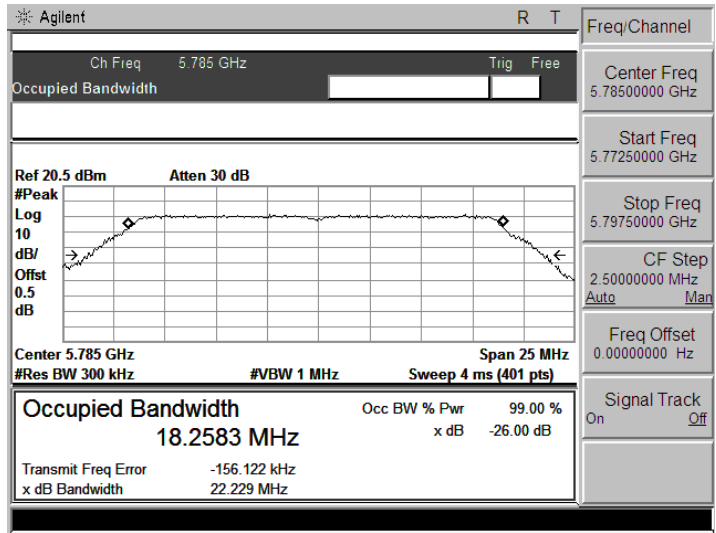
Agilent R T

Ch Freq 5.785 GHz Trig Free

Occupied Bandwidth

Ref 20.5 dBm Atten 30 dB

#Peak
Log
10
dB/
Offst
0.5
dB

Center 5.785 GHz Span 25 MHz
#Res BW 300 kHz #VBW 1 MHz Sweep 4 ms (401 pts)

Occupied Bandwidth
18.2583 MHz

Occ BW % Pwr 99.00 %
x dB -26.00 dB

Transmit Freq Error -156.122 kHz
x dB Bandwidth 22.229 MHz

Freq/Channel

Center Freq
5.78500000 GHz

Start Freq
5.77250000 GHz

Stop Freq
5.79750000 GHz

CF Step
2.50000000 MHz
Auto Man

Freq Offset
0.00000000 Hz

Signal Track
On Off